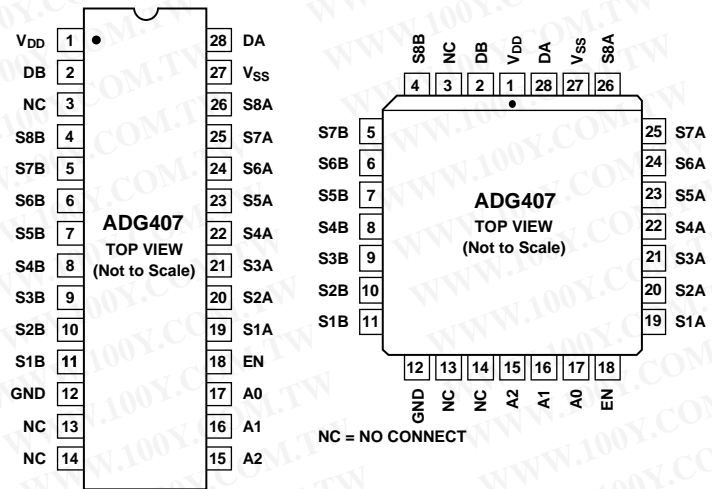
$V_{DD}$ 1
DB 2
NC 3
S8B 4
S7B 5
S6B 6
S5B 7
S4B 8
S3B 9
S2B 10
S1B 11
GND 12
NC 13
NC 14

28 DA
27 $V_{SS}$
26 S8A
25 S7A
24 S6A
23 S5A
22 S4A
21 S3A
20 S2A
19 S1A
18 EN
17 A0
16 A1
15 A2

ADG407
TOP VIEW
(Not to Scale)

S8B NC DB $V_{DD}$ DA $V_{SS}$ S8A
4 3 2 1 28 27 26

S7B 5
S6B 6
S5B 7
S4B 8
S3B 9
S2B 10
S1B 11

25 S7A
24 S6A
23 S5A
22 S4A
21 S3A
20 S2A
19 S1A

ADG407
TOP VIEW
(Not to Scale)

12 13 14 15 16 17 18
GND NC NC A2 A1 A0 EN

NC = NO CONNECT

WWW.100Y.COM.TW